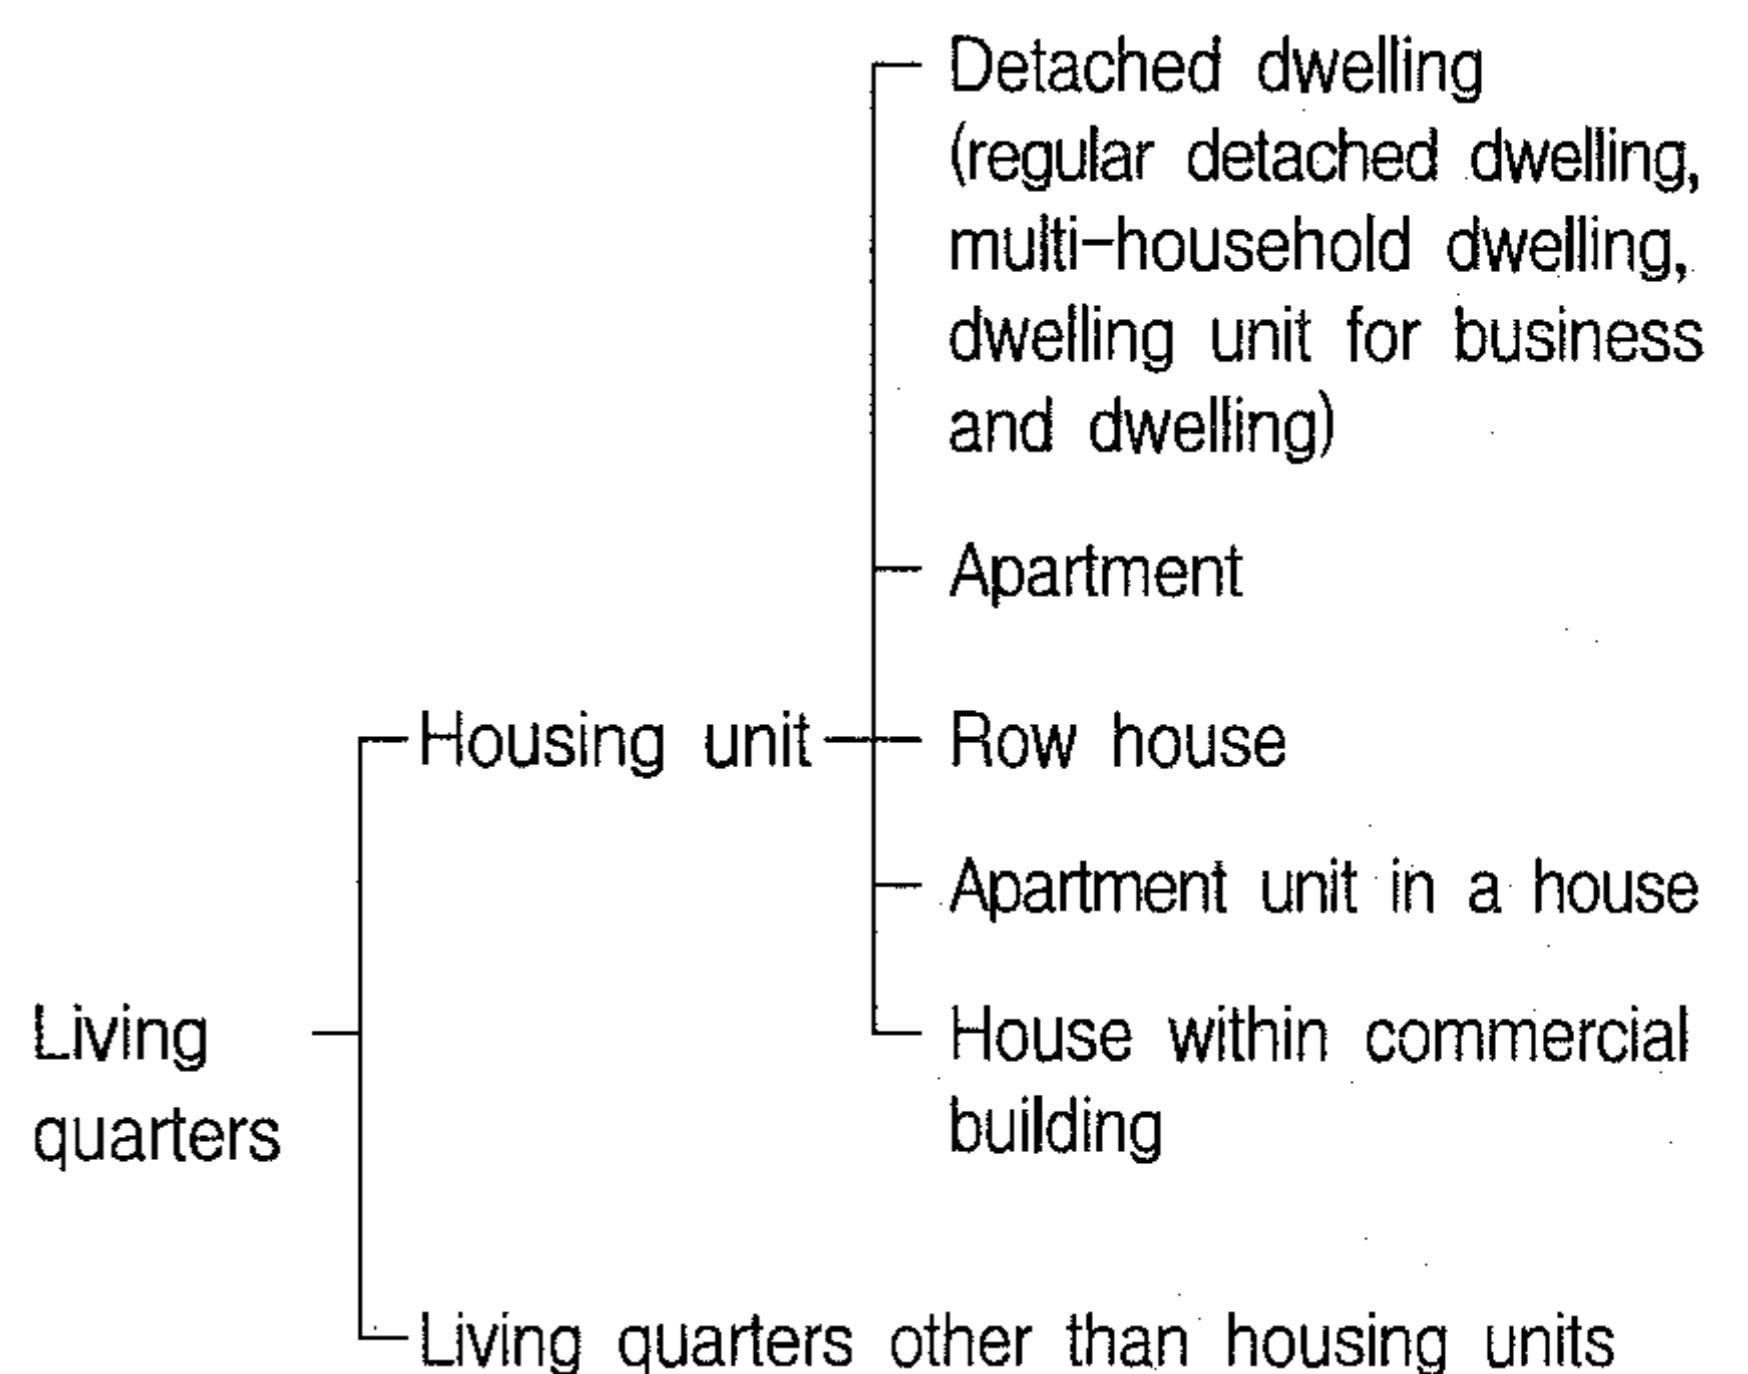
Living quarters

Housing unit

Detached dwelling (regular detached dwelling, multi-household dwelling, dwelling unit for business and dwelling)

Apartment

Row house

Apartment unit in a house

House within commercial building

Living quarters other than housing units